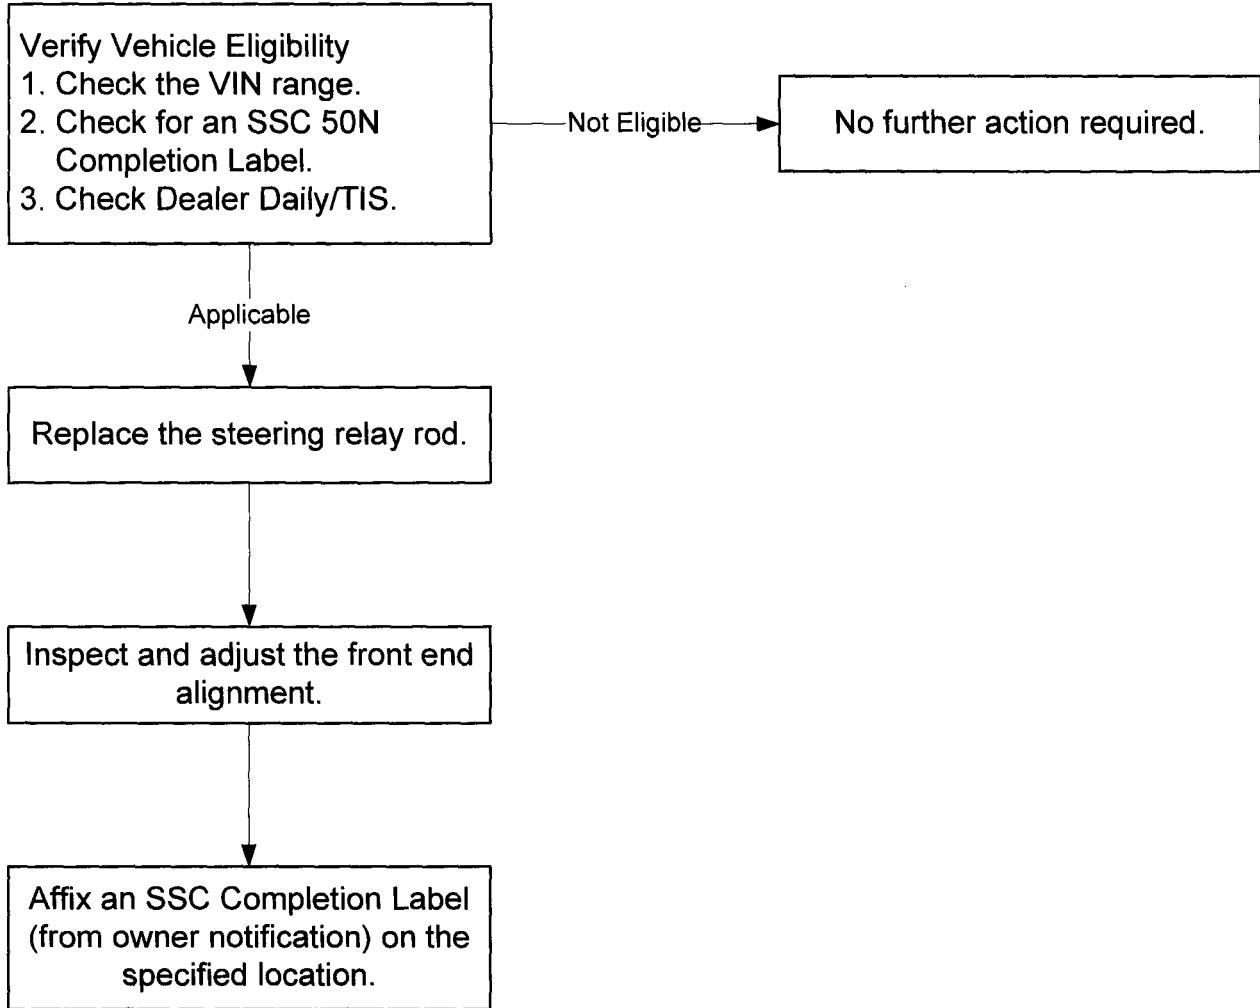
Verify Vehicle Eligibility
1. Check the VIN range.
2. Check for an SSC 50N Completion Label.
3. Check Dealer Daily/TIS.

Not Eligible

No further action required.

Applicable

Replace the steering relay rod.

Inspect and adjust the front end alignment.

Affix an SSC Completion Label (from owner notification) on the specified location.